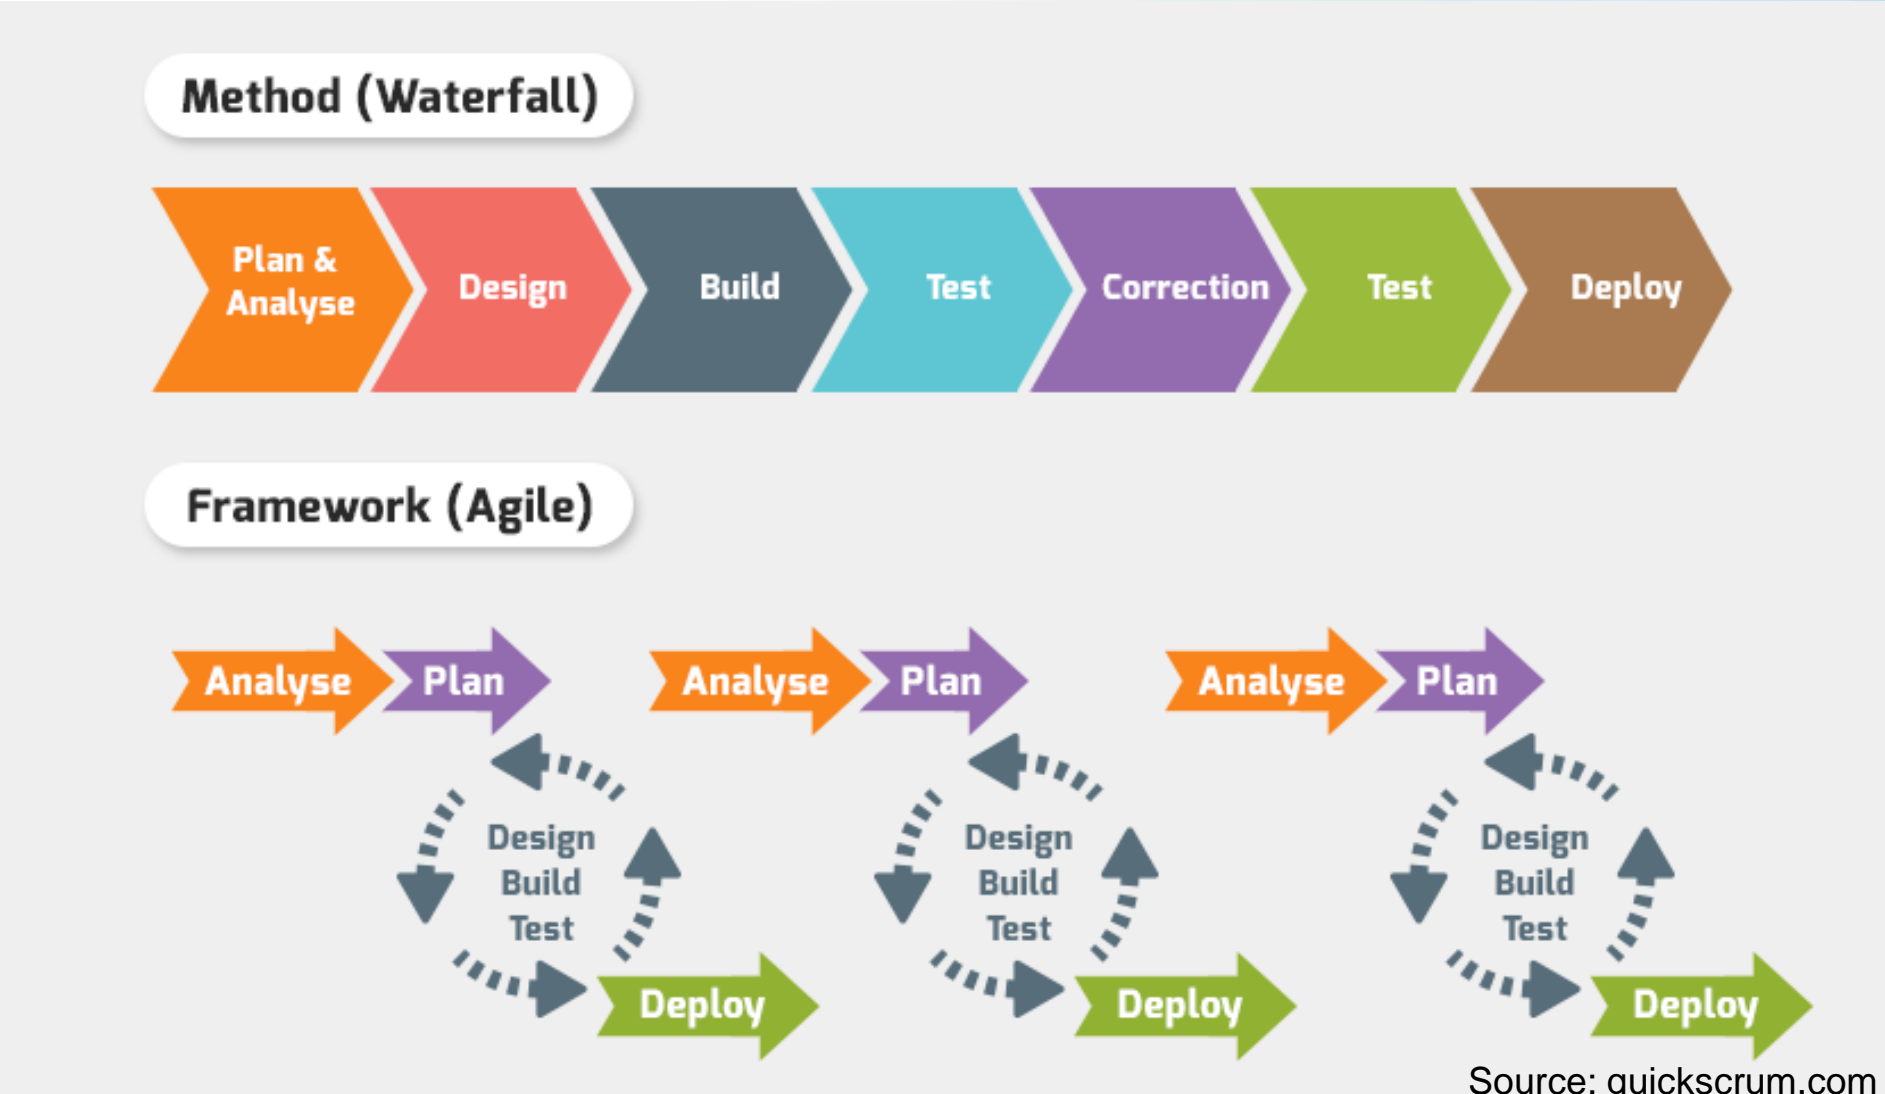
Method (Waterfall)

Plan & Analyse

Design

Build

Test

Correction

Test

Deploy

Framework (Agile)

Analyse

Plan

Design
Build
Test

Deploy

Analyse

Plan

Design
Build
Test

Deploy

Analyse

Plan

Design
Build
Test

Deploy

Source: quickscrum.com